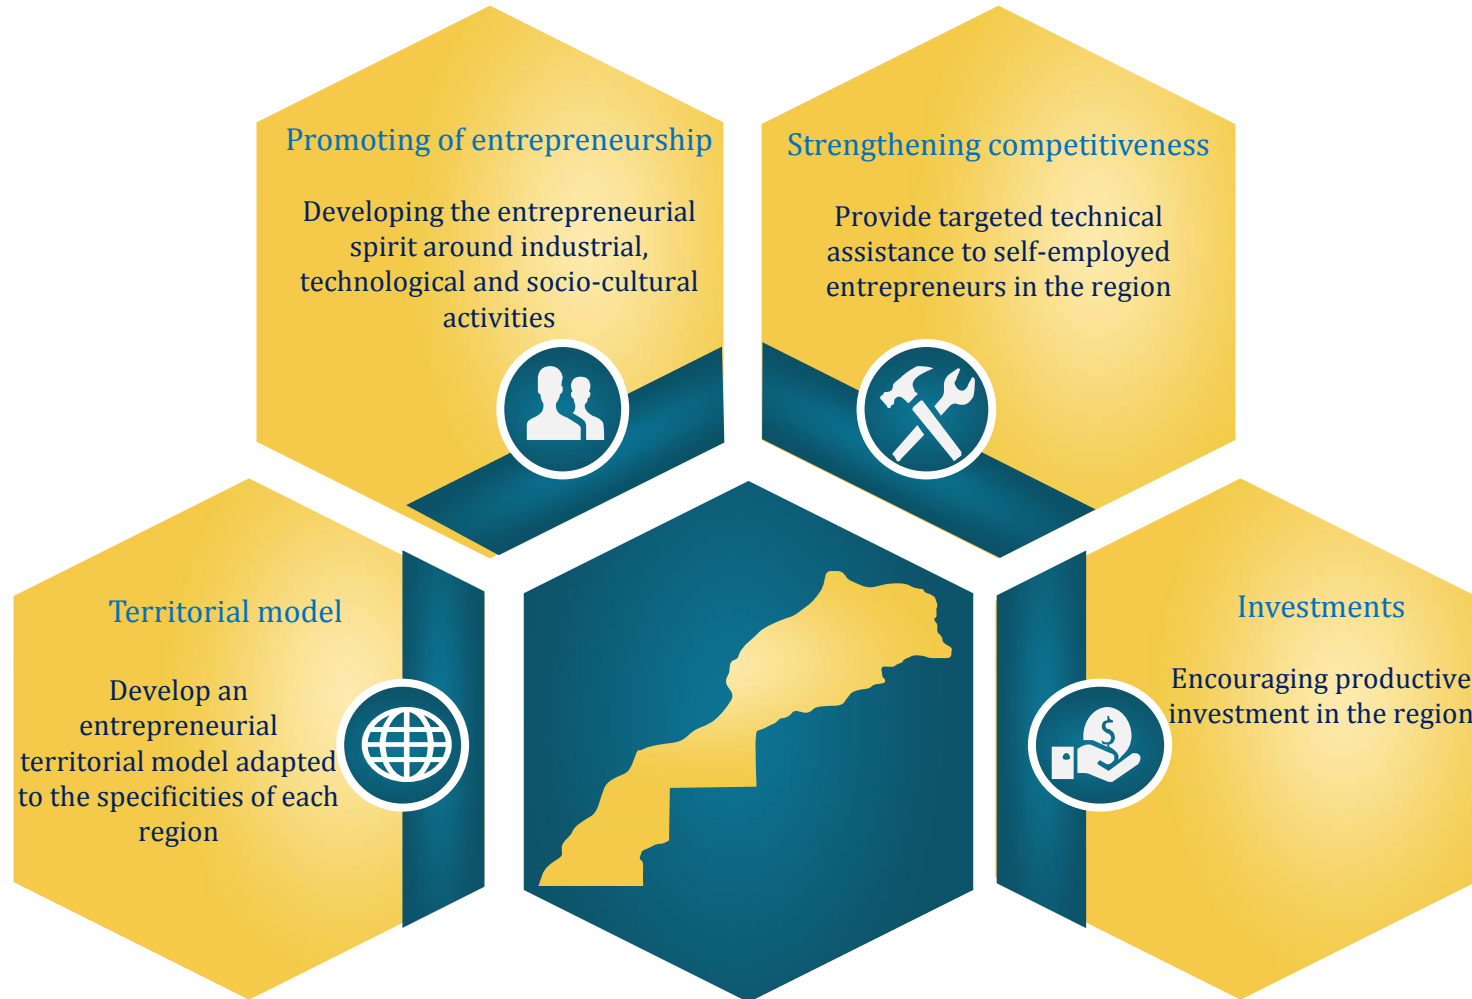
Promoting of entrepreneurship

Developing the entrepreneurial spirit around industrial, technological and socio-cultural activities

Strengthening competitiveness

Provide targeted technical assistance to self-employed entrepreneurs in the region

Territorial model

Develop an entrepreneurial territorial model adapted to the specificities of each region

Investments

Encouraging productive investment in the region